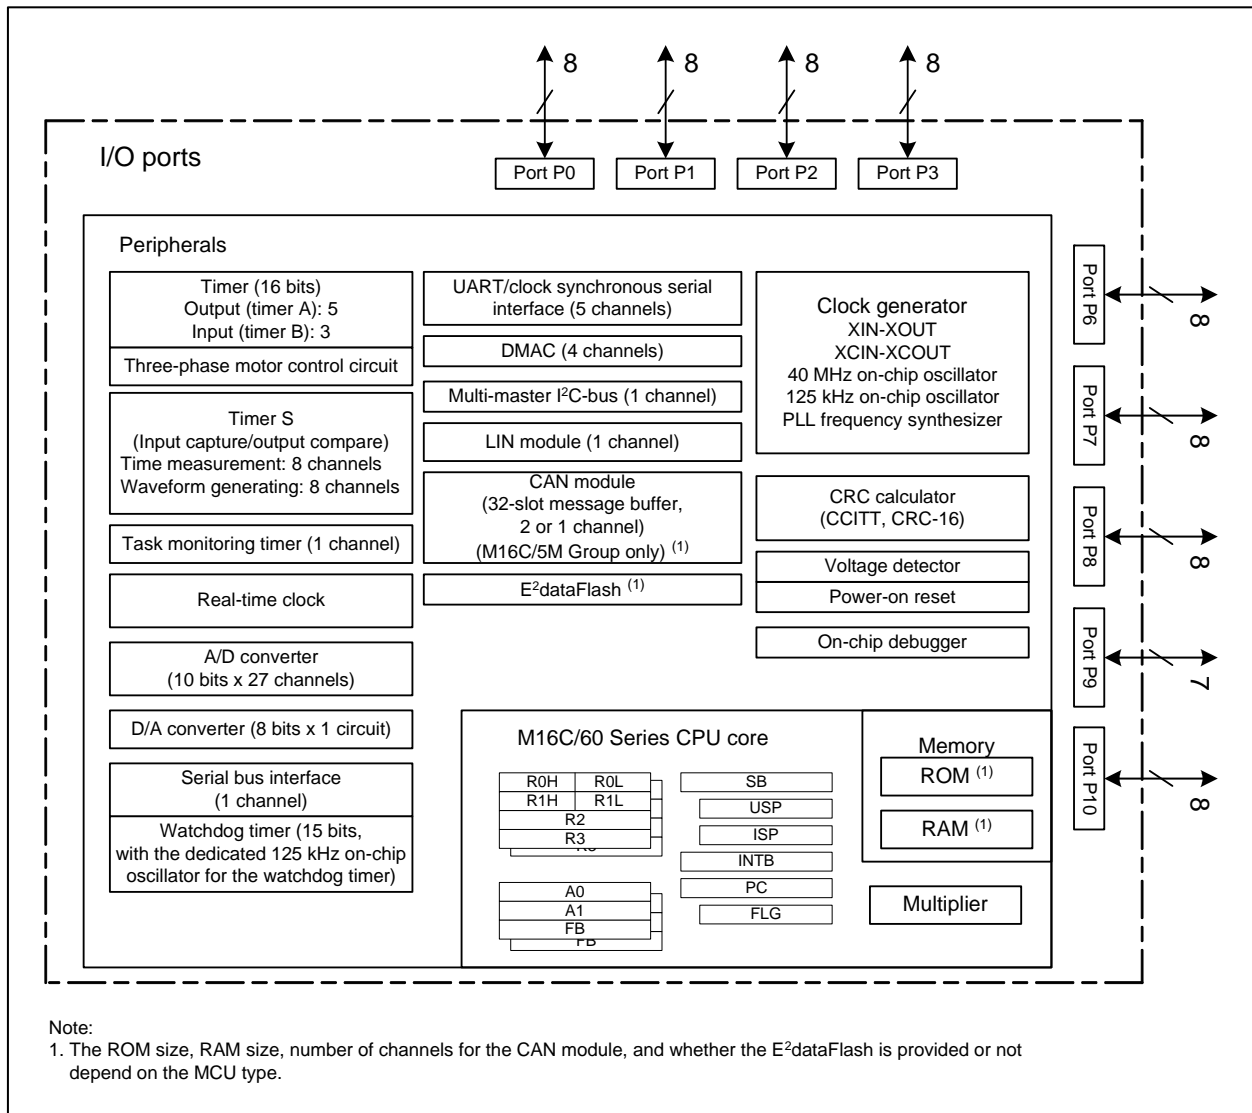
8 8 8 8

I/O ports

Port P0 Port P1 Port P2 Port P3

Peripherals

Timer (16 bits)
Output (timer A): 5
Input (timer B): 3

Three-phase motor control circuit

Timer S
(Input capture/output compare)
Time measurement: 8 channels
Waveform generating: 8 channels

Task monitoring timer (1 channel)

Real-time clock

A/D converter
(10 bits x 27 channels)

D/A converter (8 bits x 1 circuit)

Serial bus interface
(1 channel)

Watchdog timer (15 bits, with the dedicated 125 kHz on-chip oscillator for the watchdog timer)

UART/clock synchronous serial interface (5 channels)

DMAC (4 channels)

Multi-master I$^2$C-bus (1 channel)

LIN module (1 channel)

CAN module
(32-slot message buffer, 2 or 1 channel)
(M16C/5M Group only) $^{(1)}$

E$^2$dataFlash $^{(1)}$

Clock generator
XIN-XOUT
XCIN-XCOUT
40 MHz on-chip oscillator
125 kHz on-chip oscillator
PLL frequency synthesizer

CRC calculator
(CCITT, CRC-16)

Voltage detector

Power-on reset

On-chip debugger

M16C/60 Series CPU core

R0H R0L
R1H R1L
R2
R3
R3

SB
USP
ISP
INTB
PC
FLG

A0
A1
FB
FB

Memory
ROM $^{(1)}$
RAM $^{(1)}$

Multiplier

Port P6 8
Port P7 8
Port P8 8
Port P9 7
Port P10 8

Note:
1. The ROM size, RAM size, number of channels for the CAN module, and whether the E$^2$dataFlash is provided or not depend on the MCU type.